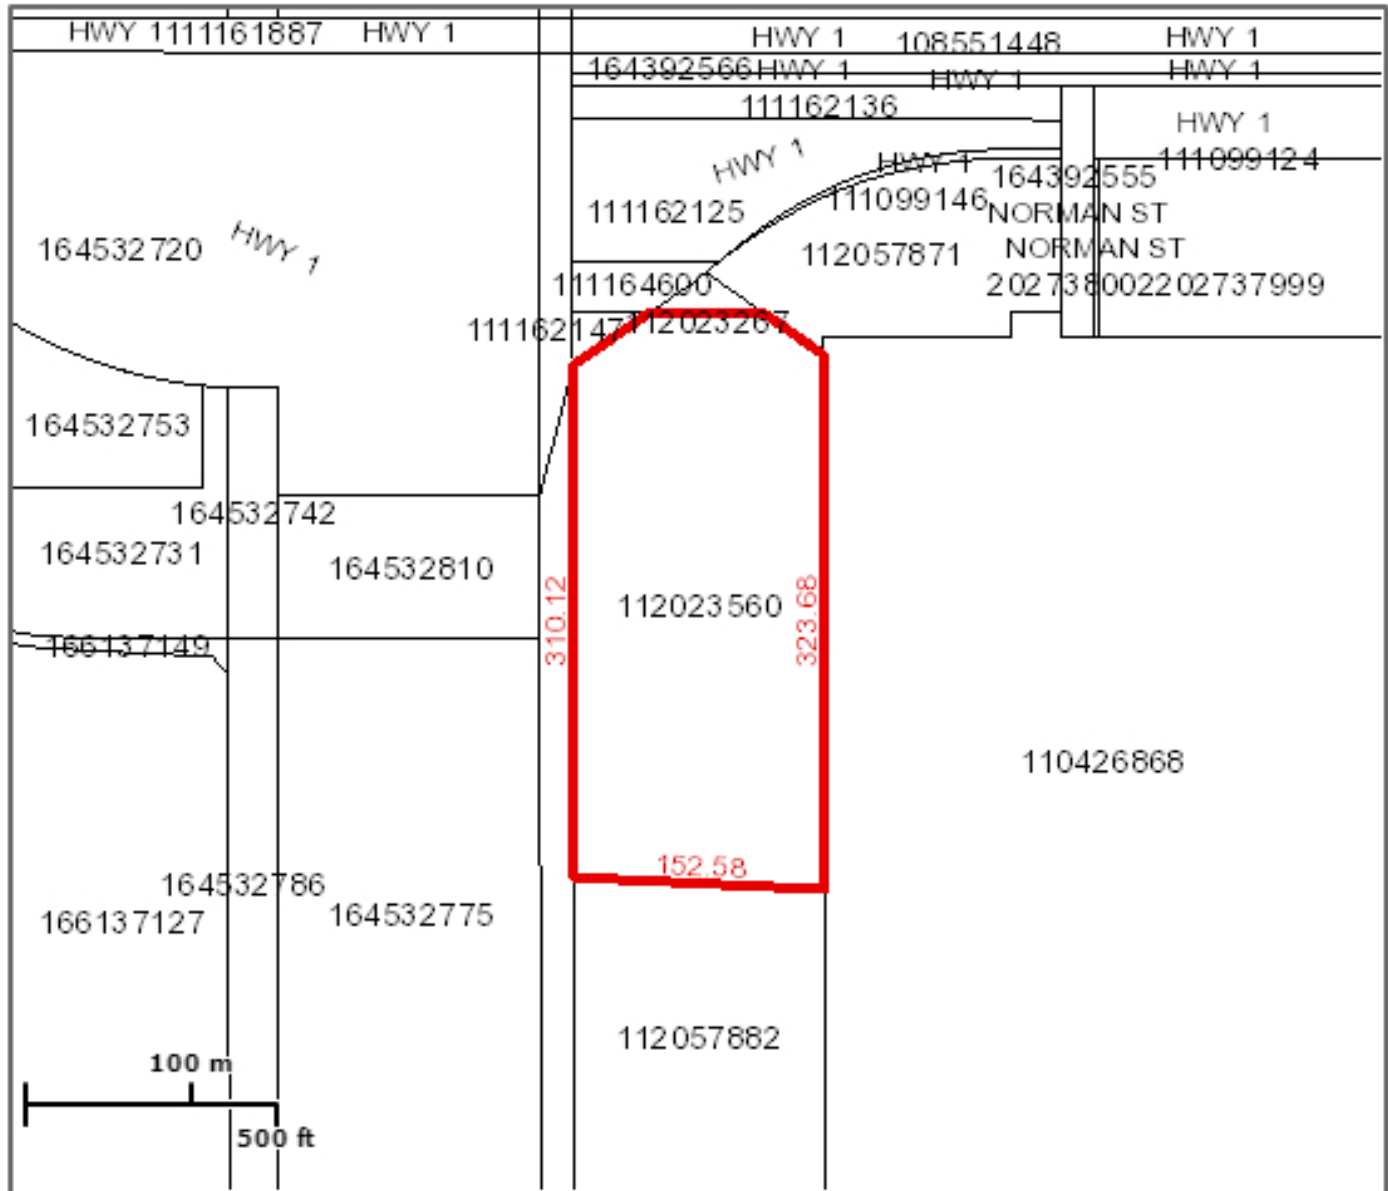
HWY 1111161887 HWY 1

HWY 1 108551448 HWY 1

164392566 HWY 1 HWY 1 HWY 1

111162136

HWY 1

HWY 1 HWY 1 164392555 111099124

111162125 111099146 NORMAN ST

164532720 HWY 1

112057871 NORMAN ST

202738002202737999

111164600

111162147 112023267

164532753

164532742

164532731 164532810

310.12 112023560 323.68

166137149

110426868

152.58

164532786

166137127 164532775

112057882

100 m

500 ft